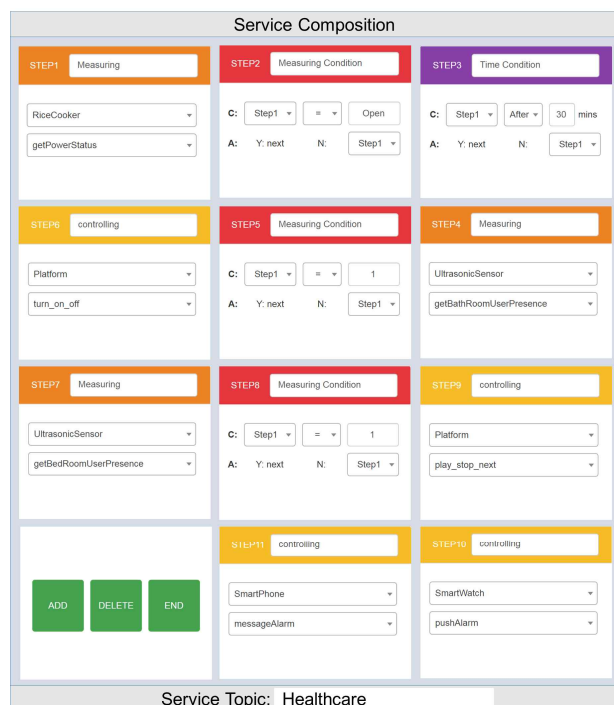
Service Composition

STEP1 Measuring

RiceCooker

getPowerStatus

STEP2 Measuring Condition

C: Step1 = Open

A: Y: next N: Step1

STEP3 Time Condition

C: Step1 After 30 mins

A: Y: next N: Step1

STEP6 controlling

Platform

turn_on_off

STEP5 Measuring Condition

C: Step1 = 1

A: Y: next N: Step1

STEP4 Measuring

UltrasonicSensor

getBathRoomUserPresence

STEP7 Measuring

UltrasonicSensor

getBedRoomUserPresence

STEP8 Measuring Condition

C: Step1 = 1

A: Y: next N: Step1

STEP9 controlling

Platform

play_stop_next

ADD DELETE END

STEP11 controlling

SmartPhone

messageAlarm

STEP10 controlling

SmartWatch

pushAlarm

Service Topic: Healthcare